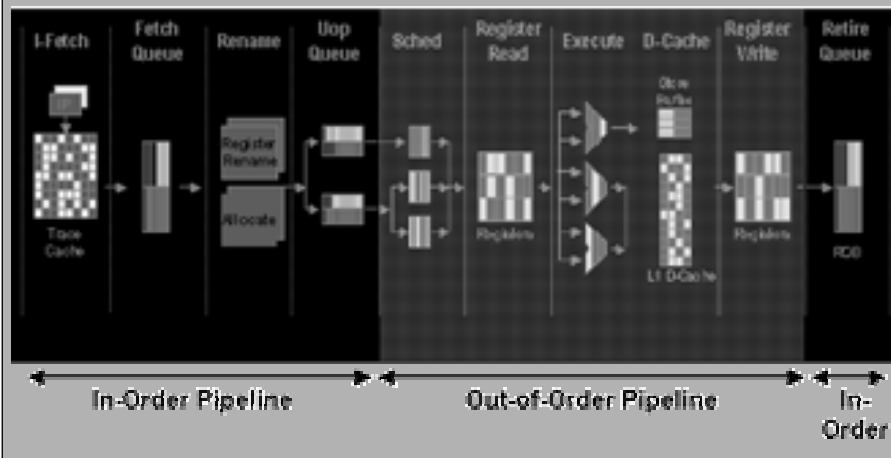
I-Fetch

Fetch Queue

Rename

Uop Queue

Sched

Register Read

Execute

D-Cache

Register Write

Retire Queue

Trace Cache

Register Rename

Allocate

Registers

Store Buffer

L1 D-Cache

Registers

ROB

In-Order Pipeline

Out-of-Order Pipeline

In-Order